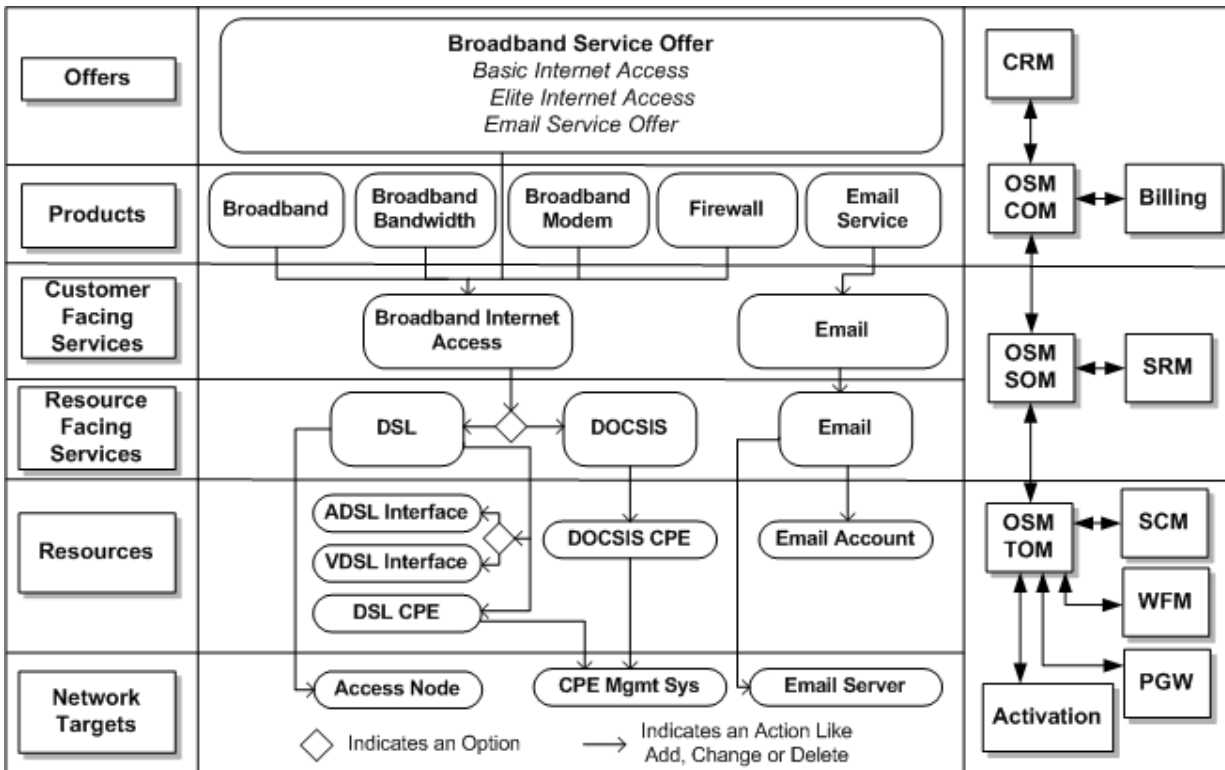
Offers

Broadband Service Offer
Basic Internet Access
Elite Internet Access
Email Service Offer

CRM

Products

Broadband

Broadband Bandwidth

Broadband Modem

Firewall

Email Service

OSM COM

Billing

Customer Facing Services

Broadband Internet Access

Email

OSM SOM

SRM

Resource Facing Services

DSL

DOCSIS

Email

Resources

ADSL Interface

VDSL Interface

DSL CPE

DOCSIS CPE

Email Account

OSM TOM

SCM

WFM

Network Targets

Access Node

CPE Mgmt Sys

Email Server

PGW

Activation

Indicates an Option

Indicates an Action Like Add, Change or Delete